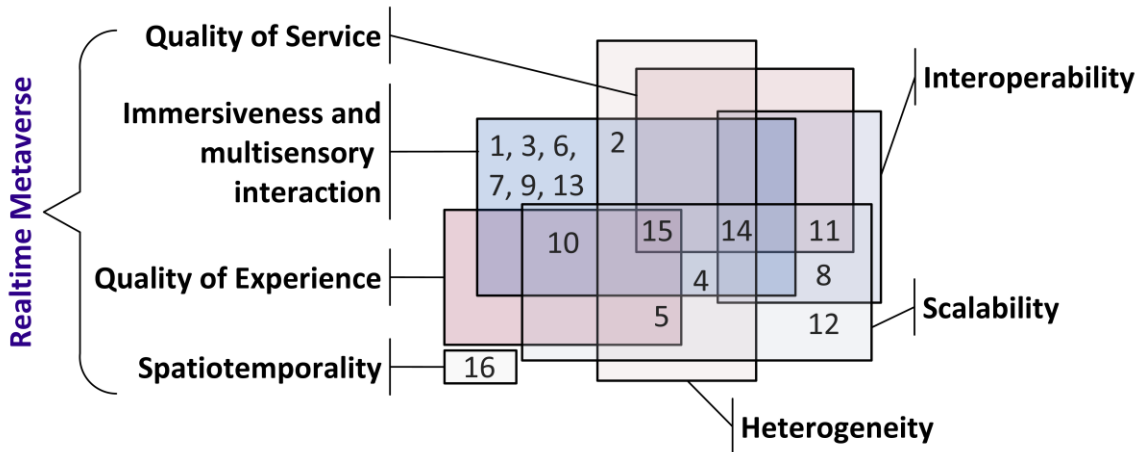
Realtime Metaverse

Quality of Service

Immersiveness and multisensory interaction

Quality of Experience

Spatiotemporality

Interoperability

Scalability

Heterogeneity

1, 3, 6, 7, 9, 13

2

10

15

14

11

4

8

5

12

16